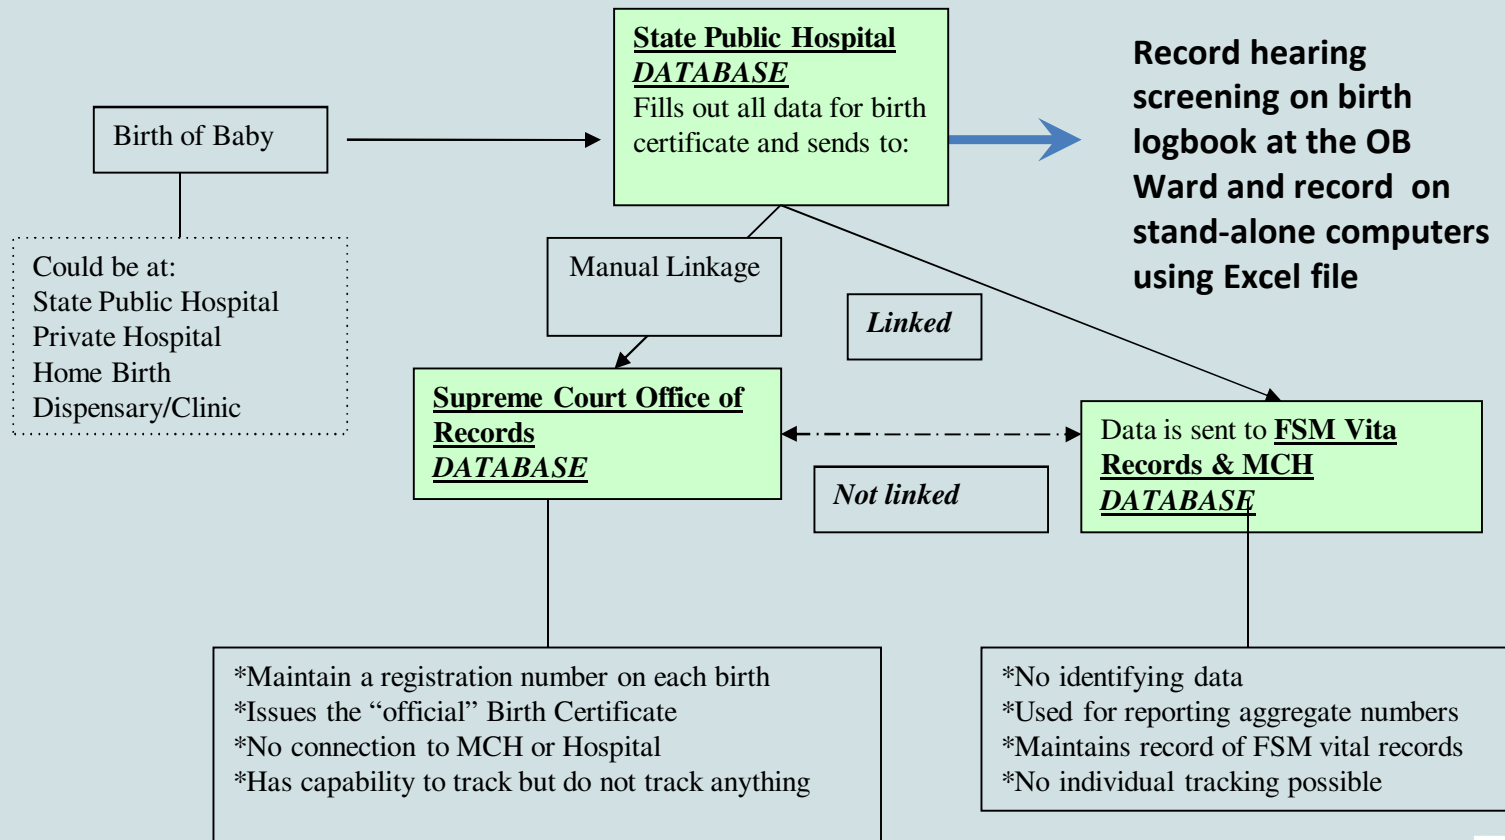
Birth of Baby

Could be at:
State Public Hospital
Private Hospital
Home Birth
Dispensary/Clinic

State Public Hospital
DATABASE
Fills out all data for birth certificate and sends to:

Record hearing screening on birth logbook at the OB Ward and record on stand-alone computers using Excel file

Manual Linkage

Linked

Supreme Court Office of Records
DATABASE

Data is sent to FSM Vita Records & MCH
DATABASE

Not linked

*Maintain a registration number on each birth
*Issues the "official" Birth Certificate
*No connection to MCH or Hospital
*Has capability to track but do not track anything

*No identifying data
*Used for reporting aggregate numbers
*Maintains record of FSM vital records
*No individual tracking possible